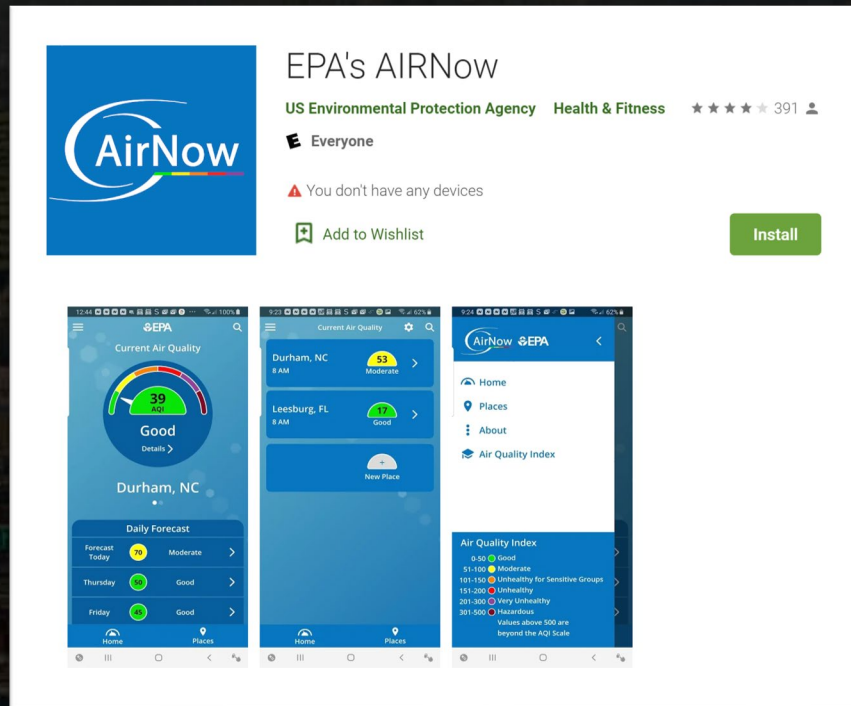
AirNow

EPA's AIRNow

US Environmental Protection Agency Health & Fitness 391

E Everyone

You don't have any devices

Add to Wishlist

Install

12:44 100%

EPA

Current Air Quality

39 AQI

Good

Details

Durham, NC

Daily Forecast

| | | | |
|---|---|---|---|
| Forecast Today | 70 | Moderate | > |
| Thursday | 50 | Good | > |
| Friday | 45 | Good | > |

Home Places

9:23 62%

Current Air Quality

Durham, NC 8 AM 53 Moderate

Leesburg, FL 8 AM 17 Good

+ New Place

Home Places

9:24 62%

AirNow EPA

Home

Places

About

Air Quality Index

Air Quality Index

0-50 Good

51-100 Moderate

101-150 Unhealthy for Sensitive Groups

151-200 Unhealthy

201-300 Very Unhealthy

301-500 Hazardous

Values above 500 are beyond the AQI Scale